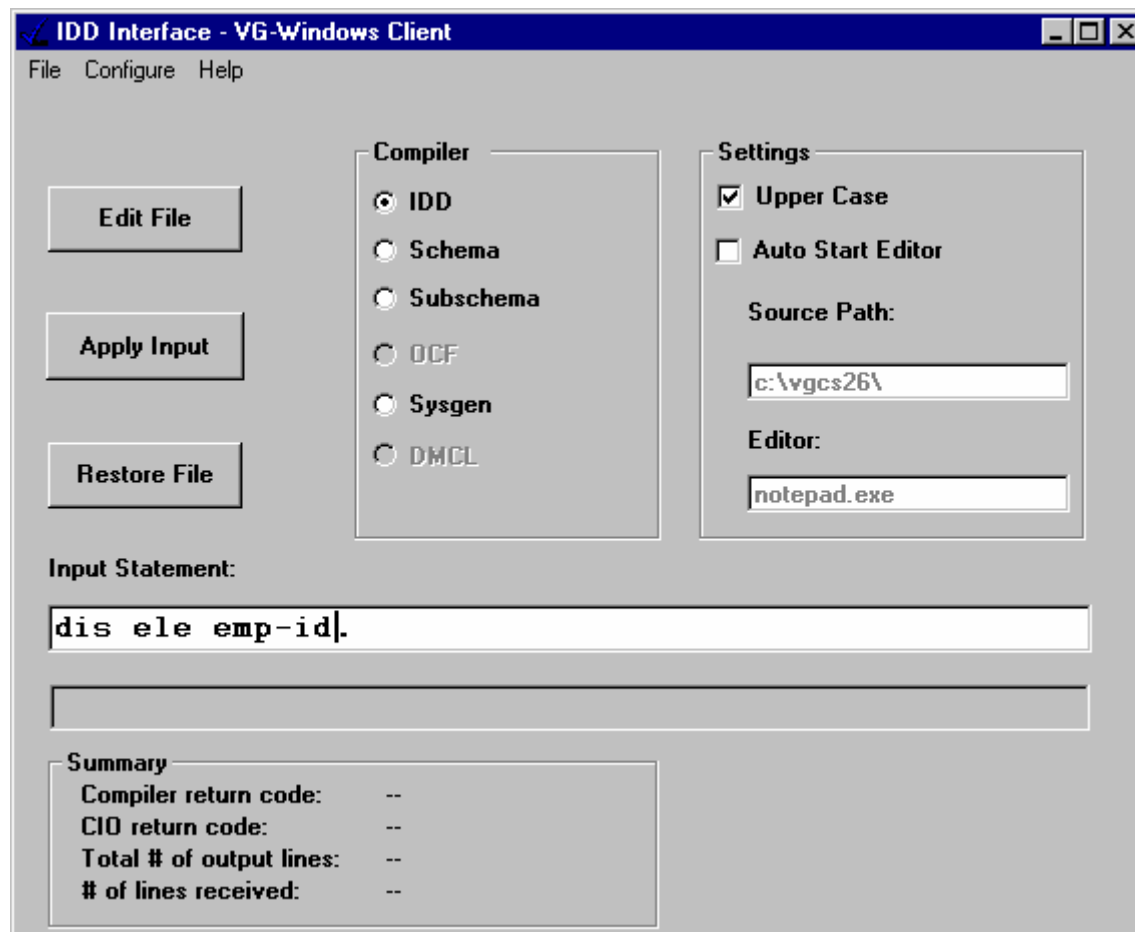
IDD Interface - VG-Windows Client

File Configure Help

Edit File

Apply Input

Restore File

Compiler
IDD
Schema
Subschema
OCF
Sysgen
DMCL

Settings
Upper Case
Auto Start Editor
Source Path:
c:\vgcs26\
Editor:
notepad.exe

Input Statement:

dis ele emp-id.

Summary
Compiler return code: --
CIO return code: --
Total # of output lines: --
# of lines received: --